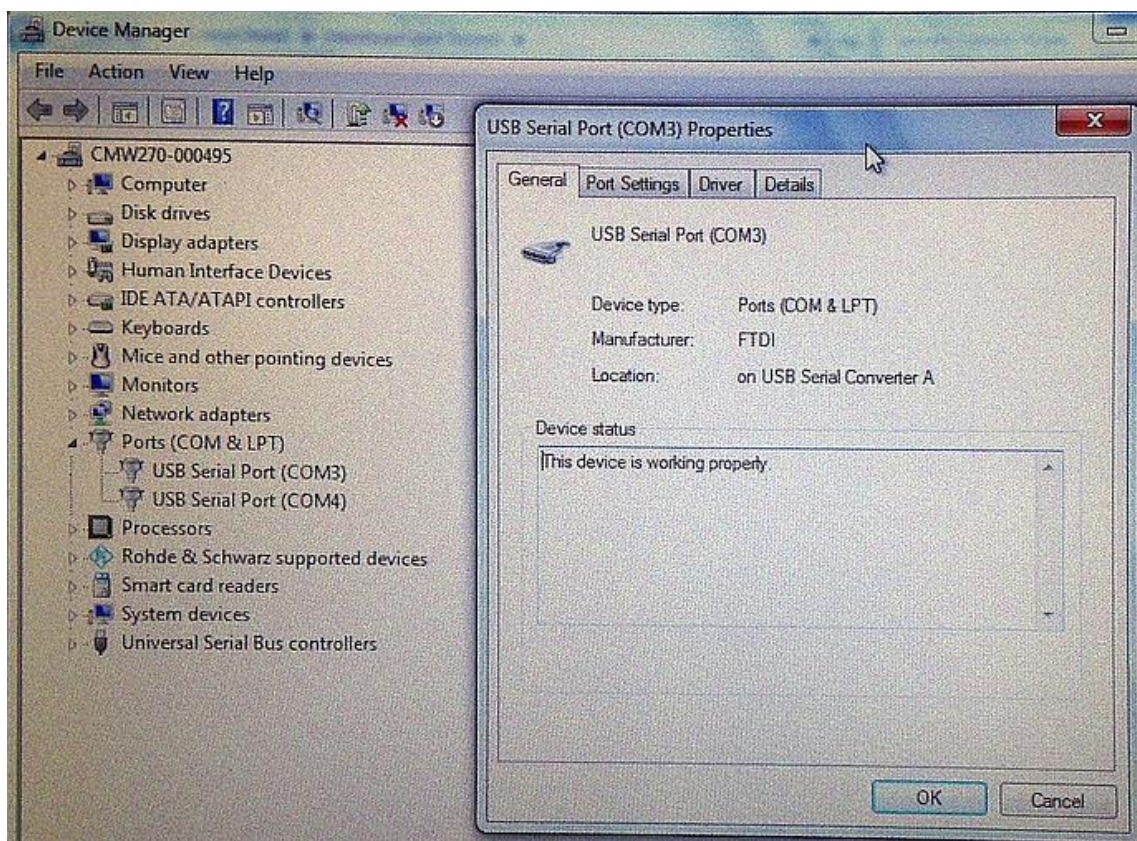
Device Manager

File Action View Help

CMW270-000495
Computer
Disk drives
Display adapters
Human Interface Devices
IDE ATA/ATAPI controllers
Keyboards
Mice and other pointing devices
Monitors
Network adapters
Ports (COM & LPT)
USB Serial Port (COM3)
USB Serial Port (COM4)
Processors
Rohde & Schwarz supported devices
Smart card readers
System devices
Universal Serial Bus controllers

USB Serial Port (COM3) Properties

General | Port Settings | Driver | Details

USB Serial Port (COM3)

Device type: Ports (COM & LPT)
Manufacturer: FTDI
Location: on USB Serial Converter A

Device status
This device is working properly.

OK Cancel